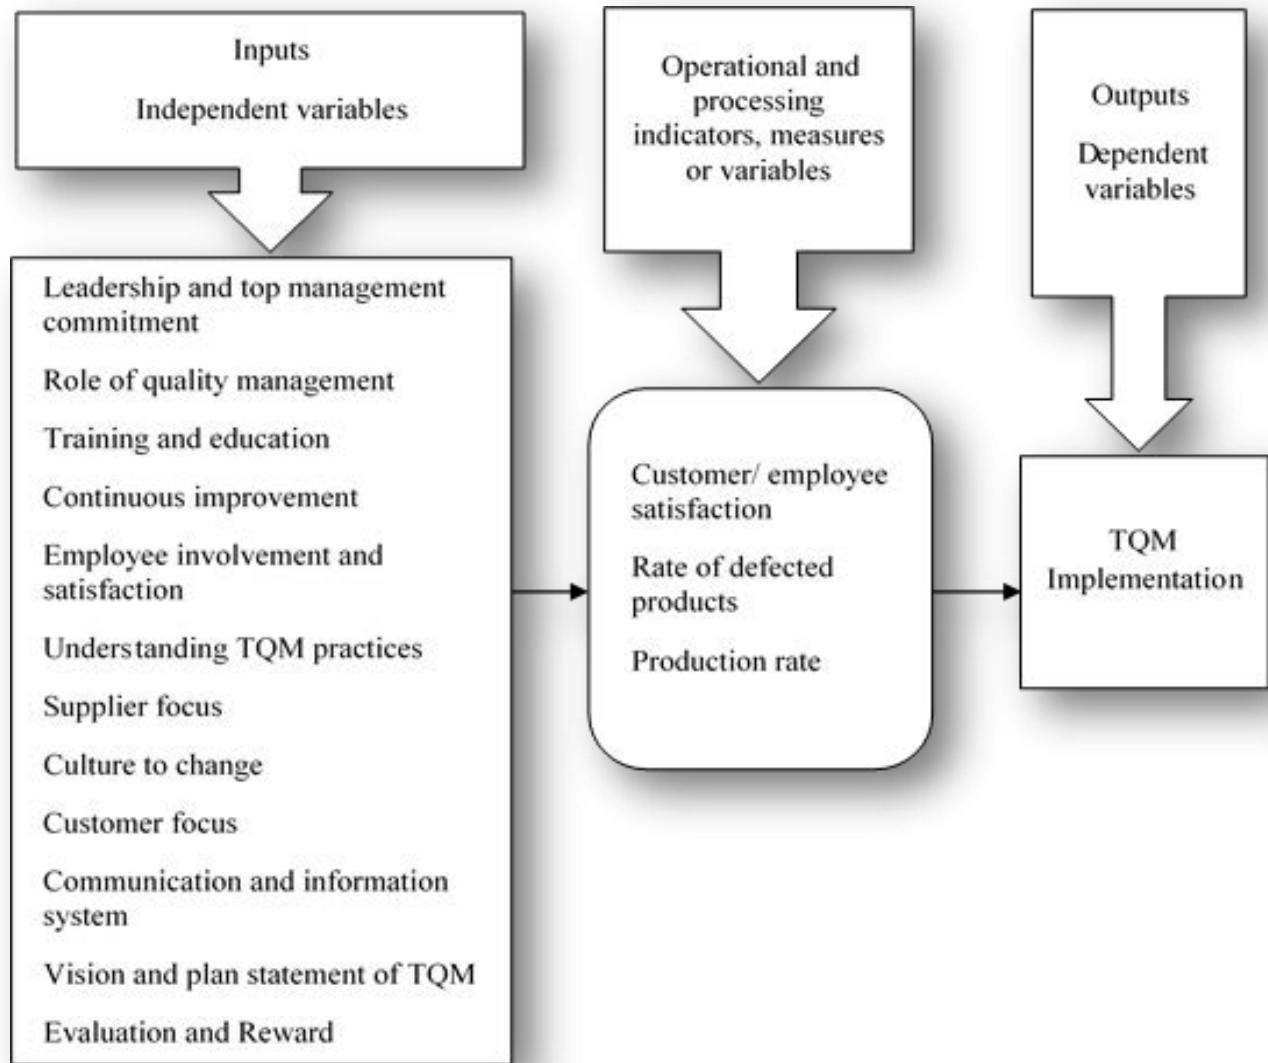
Inputs

Independent variables

Operational and processing indicators, measures or variables

Outputs

Dependent variables

Leadership and top management commitment

Role of quality management

Training and education

Continuous improvement

Employee involvement and satisfaction

Understanding TQM practices

Supplier focus

Culture to change

Customer focus

Communication and information system

Vision and plan statement of TQM

Evaluation and Reward

Customer/ employee satisfaction

Rate of defected products

Production rate

TQM Implementation